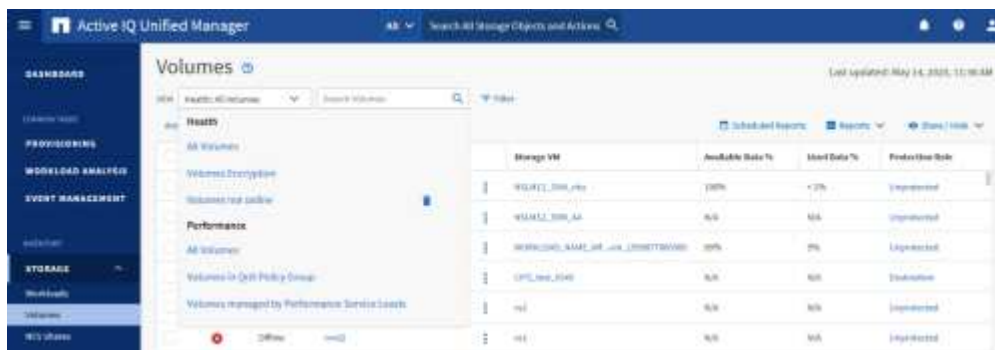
Active IQ Unified Manager

All Search All Storage Objects and Actions

DASHBOARD

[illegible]

PROVISIONING

WORKLOAD ANALYSIS

EVENT MANAGEMENT

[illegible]

STORAGE

Workloads

Volumes

NFS Shares

Volumes

Last updated: May 14, 2020, 11:30 AM

View Health: All Volumes

Search Volumes

Filter

Health

All Volumes

Volumes Encryption

Volumes not online

Performance

All Volumes

Volumes in QoS Policy Group

Volumes managed by Performance Service Levels

Scheduled Reports

Reports

Show / Hide

| Storage VM | Available Data % | Used Data % | Protection Role |
|---|---|---|---|
| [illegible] | 100% | < 1% | Unprotected |
| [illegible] | N/A | N/A | Unprotected |
| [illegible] | 99% | 1% | Unprotected |
| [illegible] | N/A | N/A | Destination |
| vs1 | N/A | N/A | Unprotected |
| vs1 | N/A | N/A | Unprotected |

Offline

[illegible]